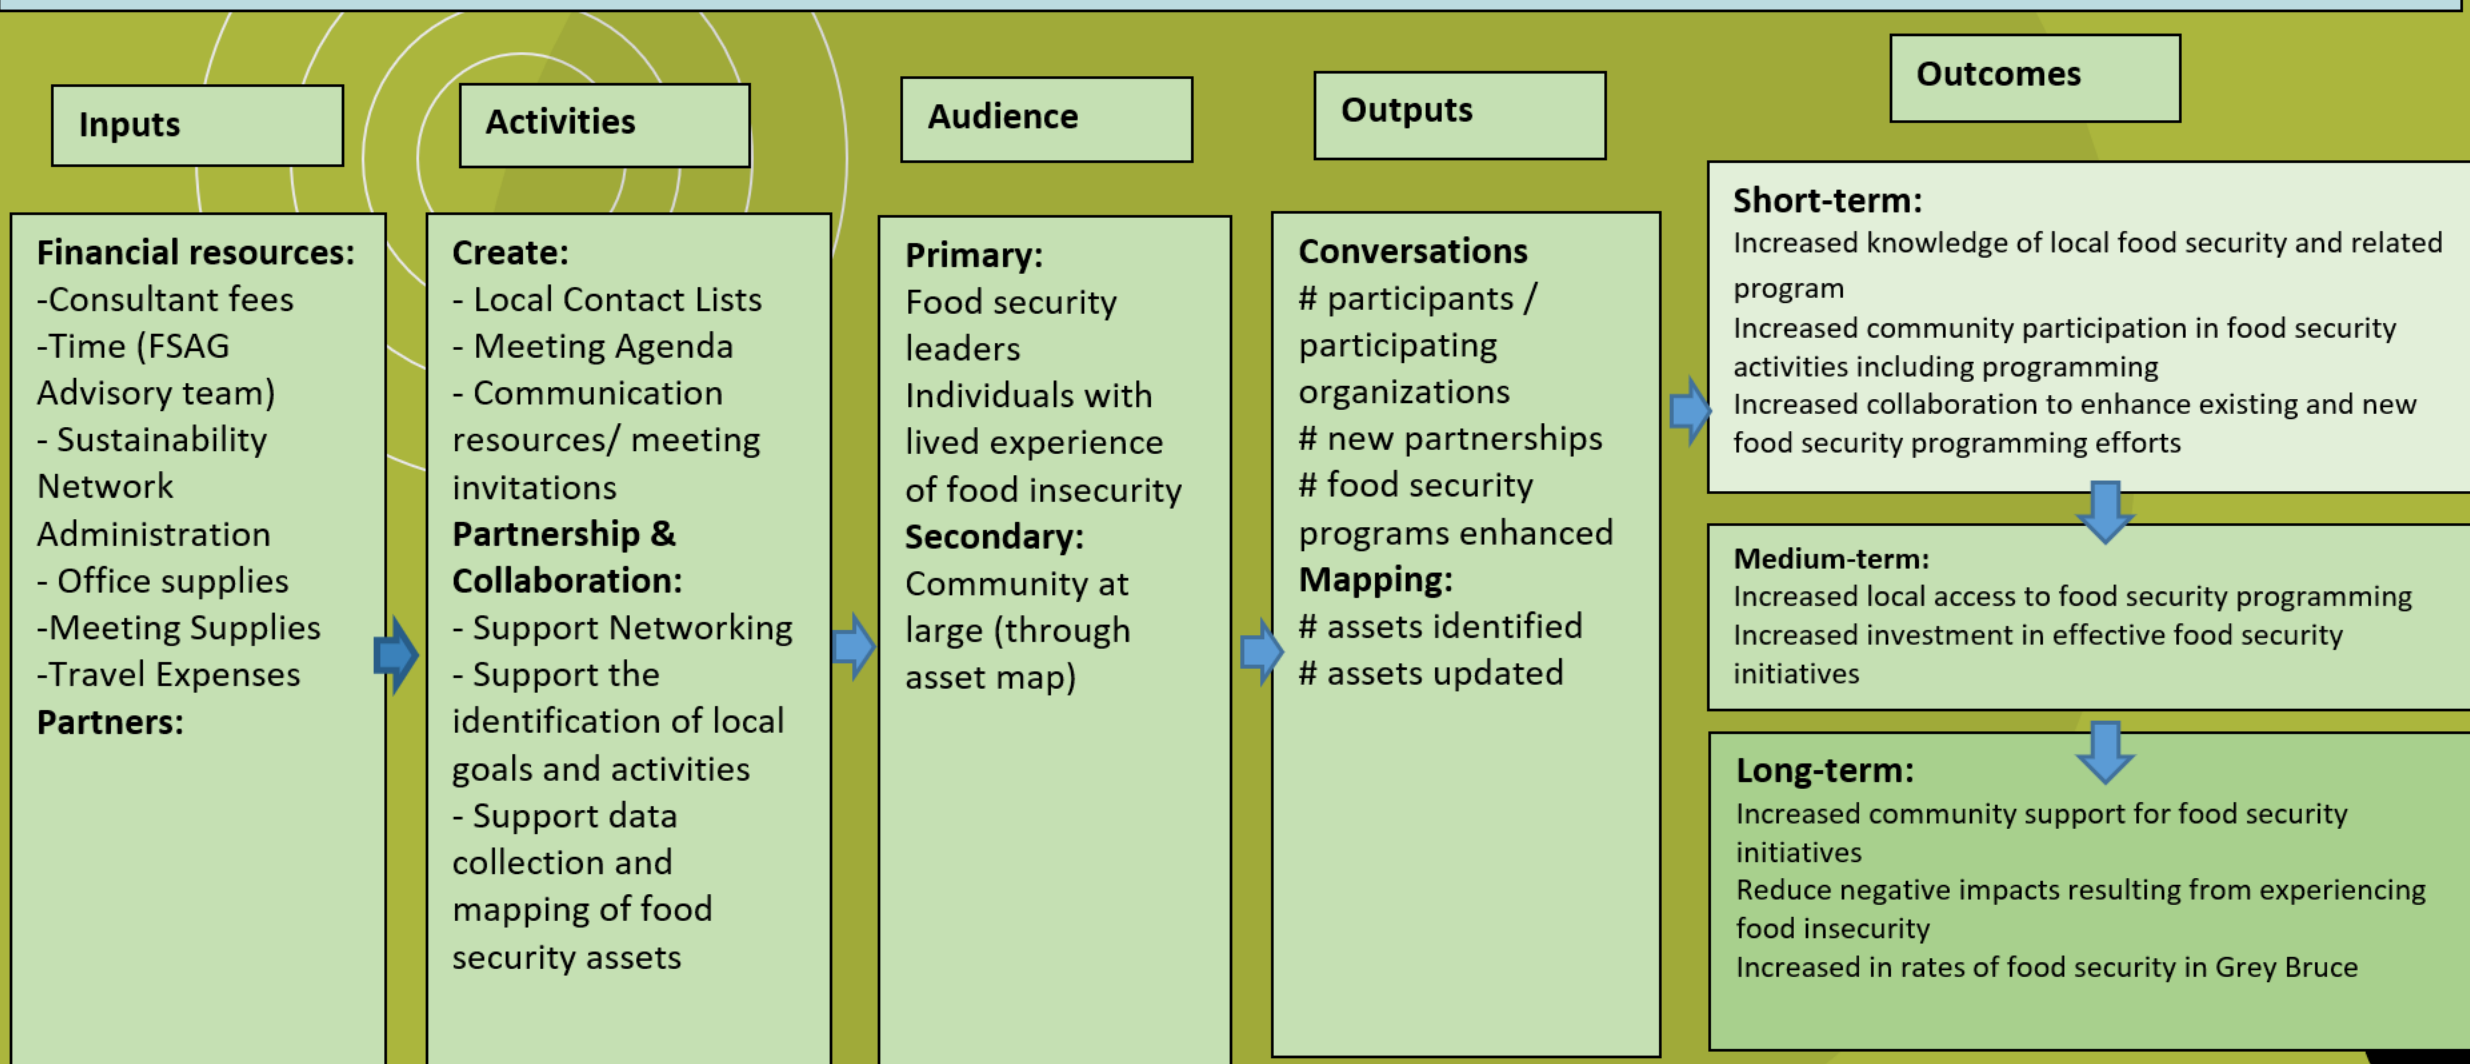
Inputs

Financial resources:
-Consultant fees
-Time (FSAG Advisory team)
- Sustainability Network Administration
- Office supplies
-Meeting Supplies
-Travel Expenses
Partners:

Activities

Create:
- Local Contact Lists
- Meeting Agenda
- Communication resources/ meeting invitations
Partnership & Collaboration:
- Support Networking
- Support the identification of local goals and activities
- Support data collection and mapping of food security assets

Audience

Primary:
Food security leaders
Individuals with lived experience of food insecurity
Secondary:
Community at large (through asset map)

Outputs

Conversations
# participants / participating organizations
# new partnerships
# food security programs enhanced
Mapping:
# assets identified
# assets updated

Outcomes

Short-term:
Increased knowledge of local food security and related program
Increased community participation in food security activities including programming
Increased collaboration to enhance existing and new food security programming efforts

Medium-term:
Increased local access to food security programming
Increased investment in effective food security initiatives

Long-term:
Increased community support for food security initiatives
Reduce negative impacts resulting from experiencing food insecurity
Increased in rates of food security in Grey Bruce